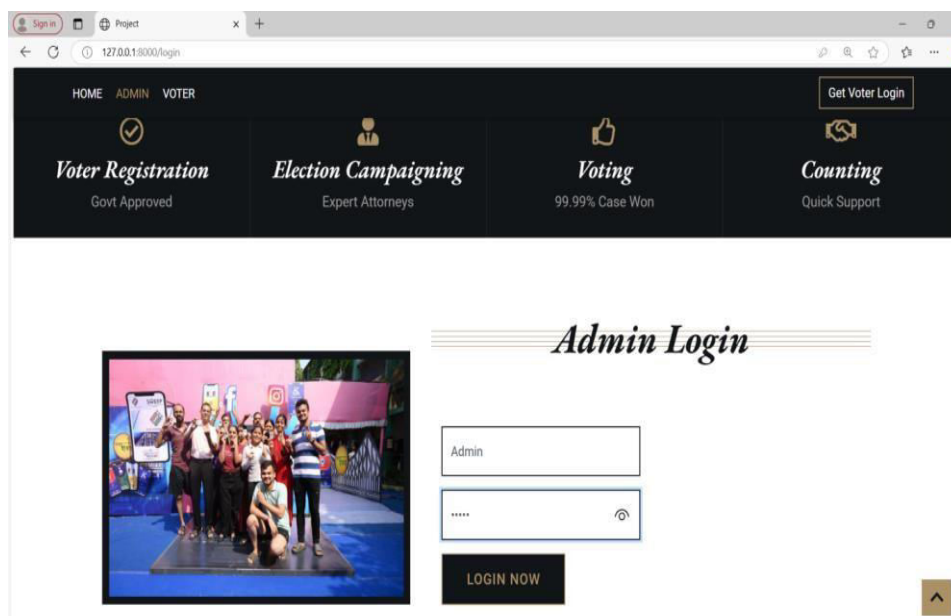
Sign in
Project
127.0.0.1:8000/login

HOME ADMIN VOTER
Get Voter Login

Voter Registration
Govt Approved

Election Campaigning
Expert Attorneys

Voting
99.99% Case Won

Counting
Quick Support

Admin Login

Admin
•••••
LOGIN NOW